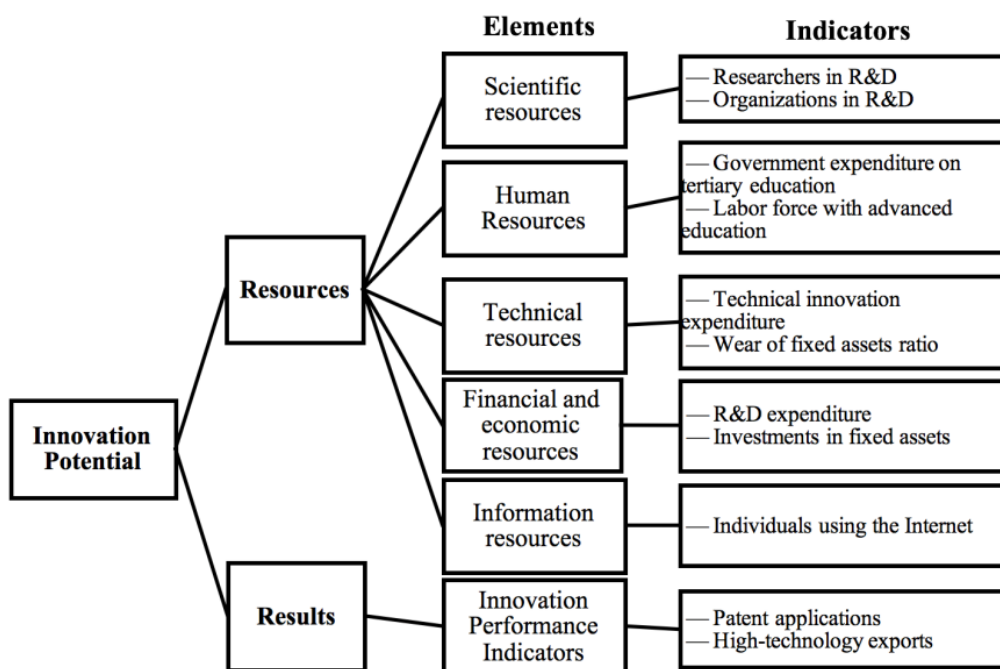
Elements

Indicators

Innovation Potential

Resources

Results

Scientific resources

— Researchers in R&D
— Organizations in R&D

Human Resources

— Government expenditure on tertiary education
— Labor force with advanced education

Technical resources

— Technical innovation expenditure
— Wear of fixed assets ratio

Financial and economic resources

— R&D expenditure
— Investments in fixed assets

Information resources

— Individuals using the Internet

Innovation Performance Indicators

— Patent applications
— High-technology exports